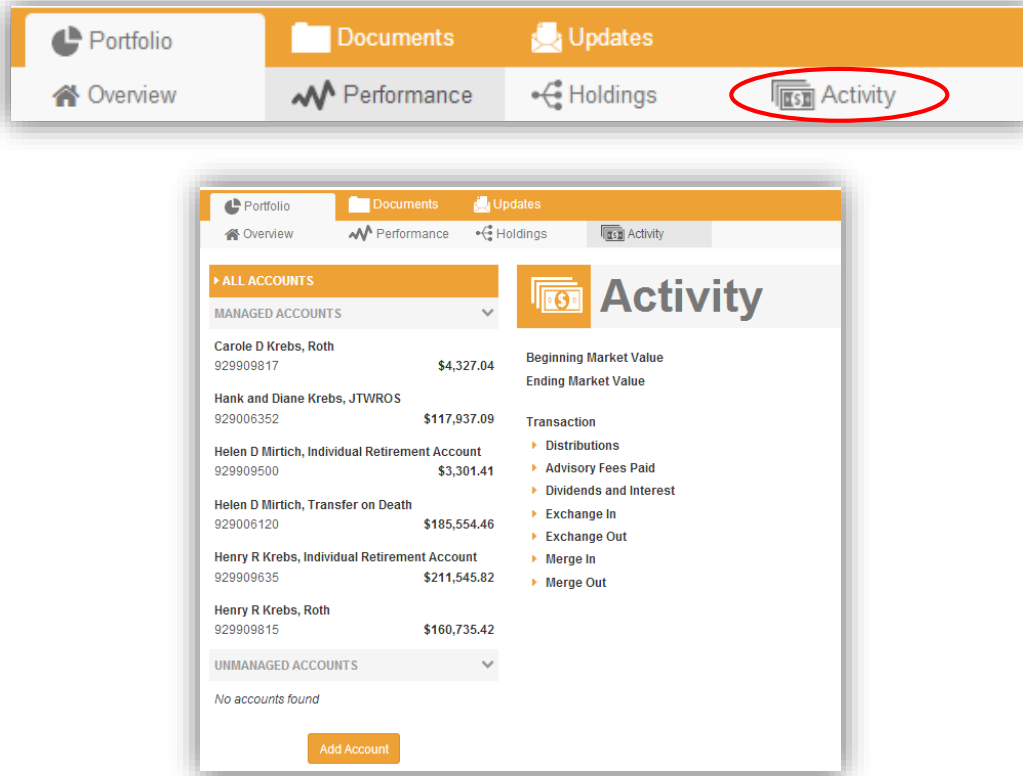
Portfolio
Documents
Updates
Overview
Performance
Holdings
Activity

Portfolio
Documents
Updates
Overview
Performance
Holdings
Activity

ALL ACCOUNTS
MANAGED ACCOUNTS

Carole D Krebs, Roth
929909817 $4,327.04

Hank and Diane Krebs, JTWROS
929006352 $117,937.09

Helen D Mirtich, Individual Retirement Account
929909500 $3,301.41

Helen D Mirtich, Transfer on Death
929006120 $185,554.46

Henry R Krebs, Individual Retirement Account
929909635 $211,545.82

Henry R Krebs, Roth
929909815 $160,735.42

UNMANAGED ACCOUNTS
No accounts found

Add Account

Activity

Beginning Market Value
Ending Market Value

Transaction
Distributions
Advisory Fees Paid
Dividends and Interest
Exchange In
Exchange Out
Merge In
Merge Out